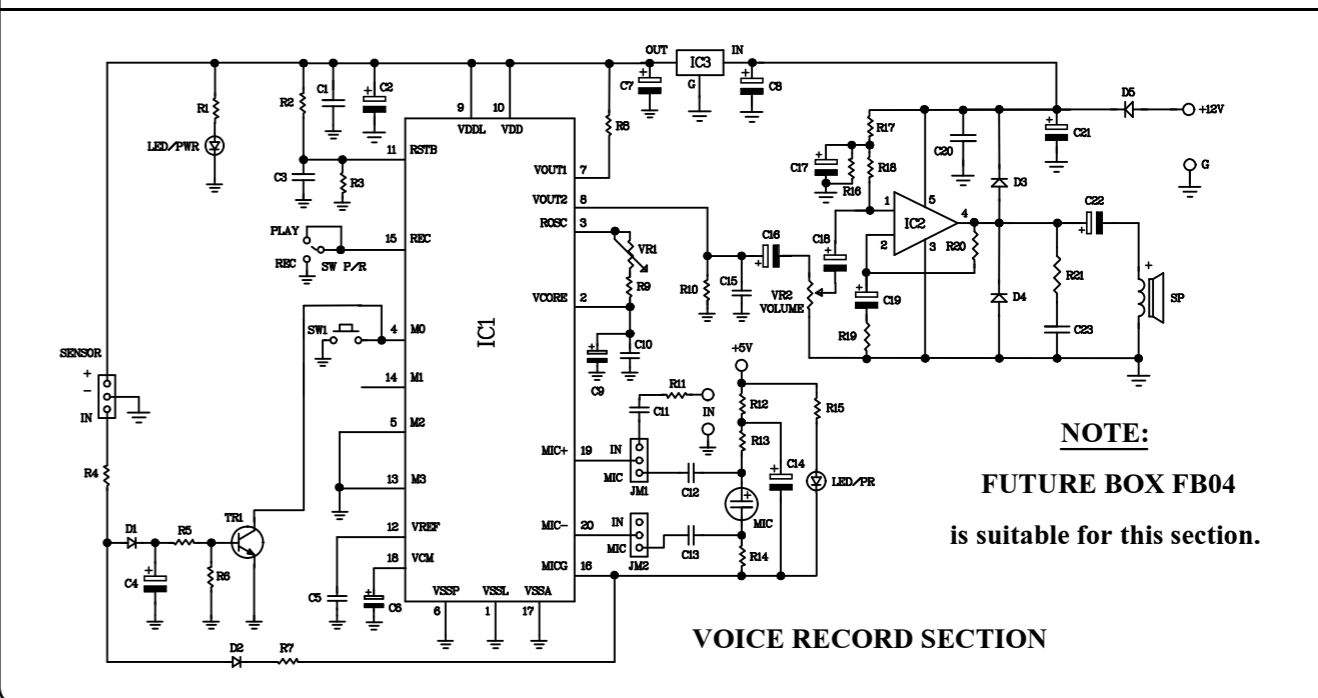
OUT IC3 IN
G
R1
LED/PWR
R2 C1 C2
9 10
VDDL VDD
R8
C7 C8
D5
+12V
C21
R17
C20
R18
C17 R16
G
D3
11 RSTB
C3 R3
VOUT1 7
VOUT2 8
ROSC 3
VR1
R9
VCORE 2
C10
C9
PLAY
REC
SW P/R
15 REC
SW1
4 M0
14 M1
5 M2
13 M3
12 VREF
18 VCM
IC1
R10 C15
C16
VR2 VOLUME
C18
1
2
IC2
5
3
4
R20
C19
R19
D4
C22
R21
C23
SP
SENSOR
+
-
IN
R4
D1 R5
TR1
C4 R6
C5 C6
VSSP VSSL VSSA
6 1 17
D2 R7
+5V
R11
IN
C11
R12
R13
R15
MIC+ 19
IN
MIC
JM1
C12
C14
LED/PR
MIC- 20
IN
MIC
JM2
C13
MIC
MICG 16
R14

NOTE:
FUTURE BOX FB04
is suitable for this section.

VOICE RECORD SECTION